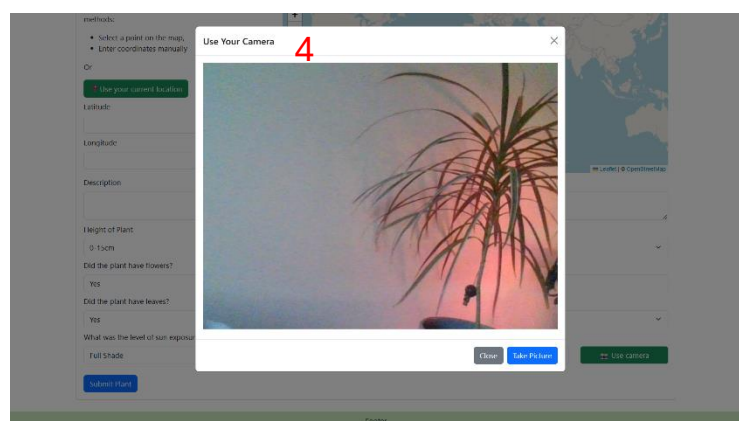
methods:

• Select a point on the map,
• Enter coordinates manually

Or

Use your current location

Latitude

Longitude

Description

Height of Plant

0-15cm

Did the plant have flowers?

Yes

Did the plant have leaves?

Yes

What was the level of sun exposur

Full Shade

Submit Plant

Leaflet | © OpenStreetMap

Use camera

Use Your Camera

4

×

Close

Take Picture

Footer